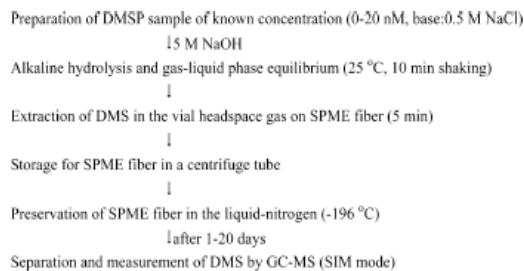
Preparation of DMSP sample of known concentration (0-20 nM, base:0.5 M NaCl)

↓5 M NaOH

Alkaline hydrolysis and gas-liquid phase equilibrium (25 °C, 10 min shaking)

↓

Extraction of DMS in the vial headspace gas on SPME fiber (5 min)

↓

Storage for SPME fiber in a centrifuge tube

↓

Preservation of SPME fiber in the liquid-nitrogen (-196 °C)

↓after 1-20 days

Separation and measurement of DMS by GC-MS (SIM mode)